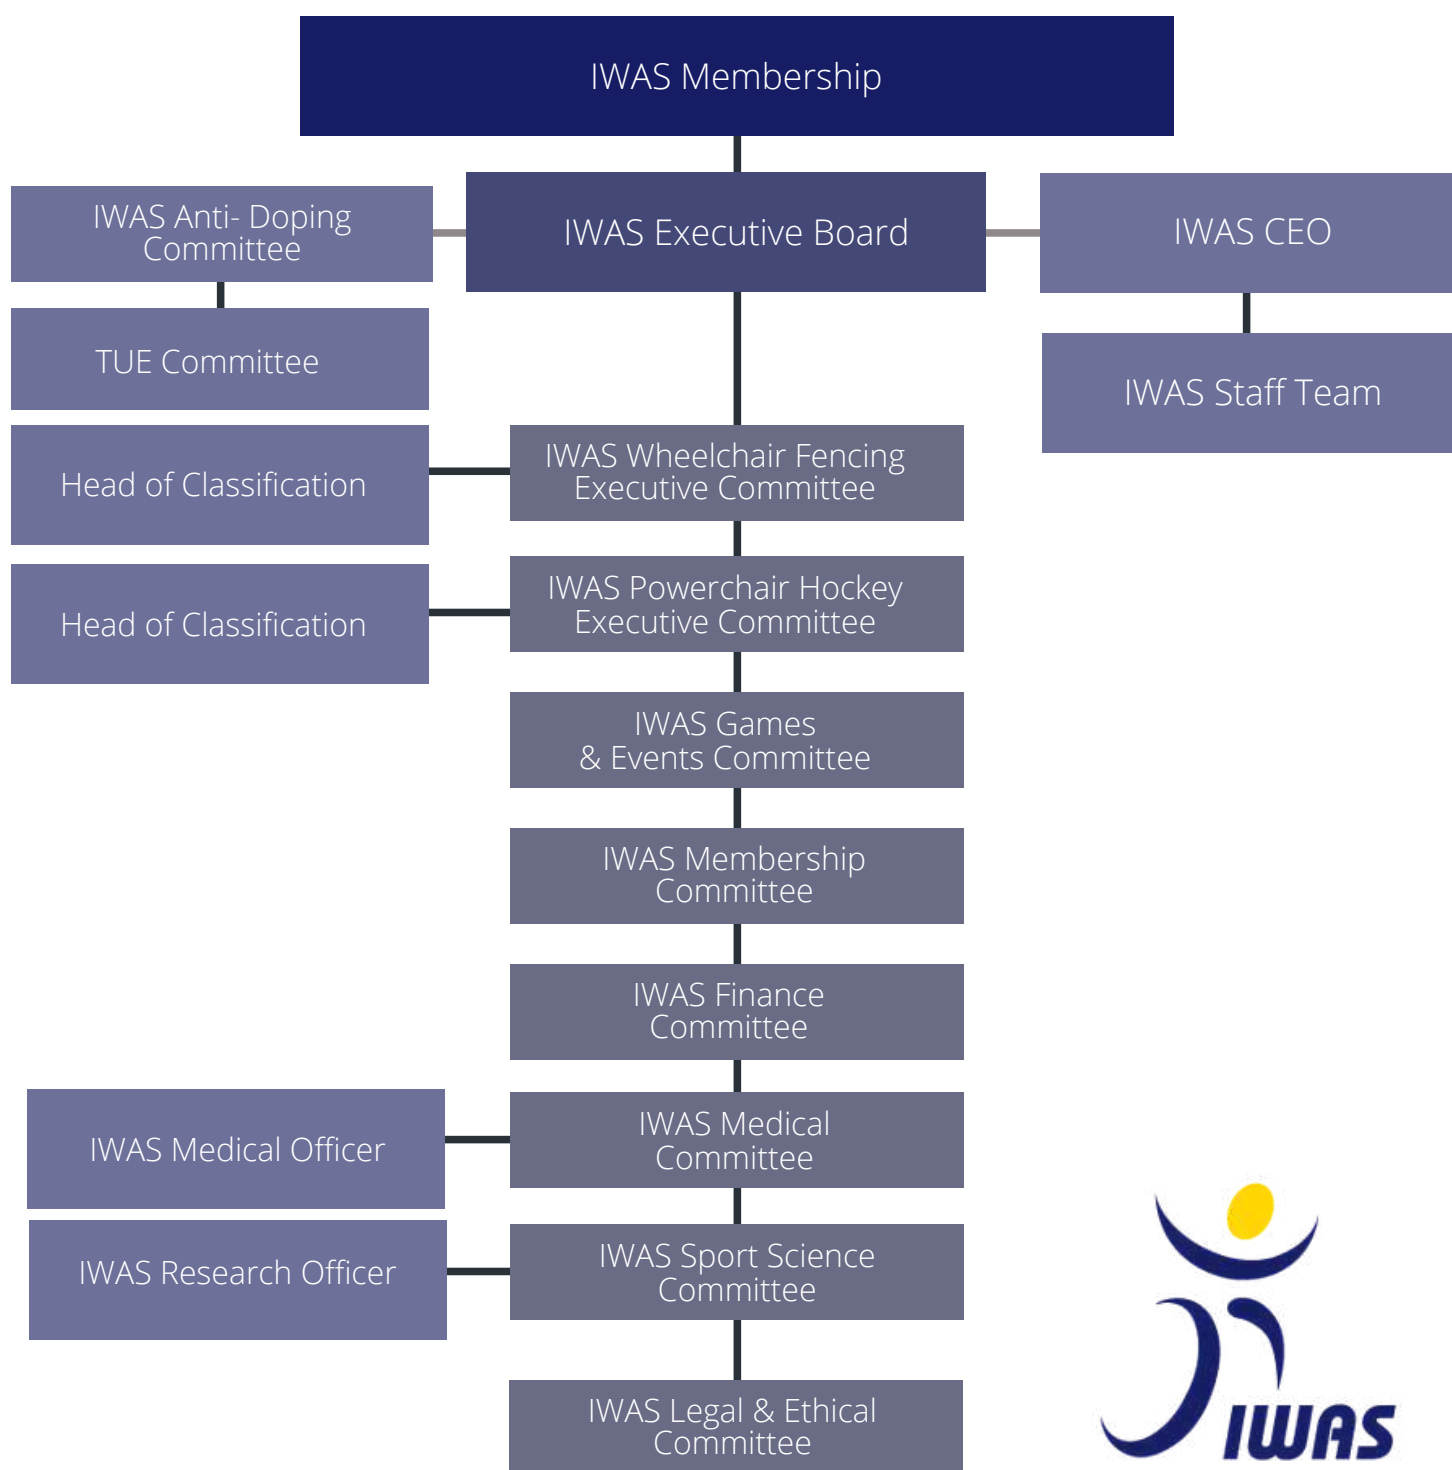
IWAS Membership

IWAS Anti- Doping Committee

IWAS Executive Board

IWAS CEO

TUE Committee

IWAS Staff Team

Head of Classification

IWAS Wheelchair Fencing Executive Committee

Head of Classification

IWAS Powerchair Hockey Executive Committee

IWAS Games & Events Committee

IWAS Membership Committee

IWAS Finance Committee

IWAS Medical Officer

IWAS Medical Committee

IWAS Research Officer

IWAS Sport Science Committee

IWAS Legal & Ethical Committee

IWAS